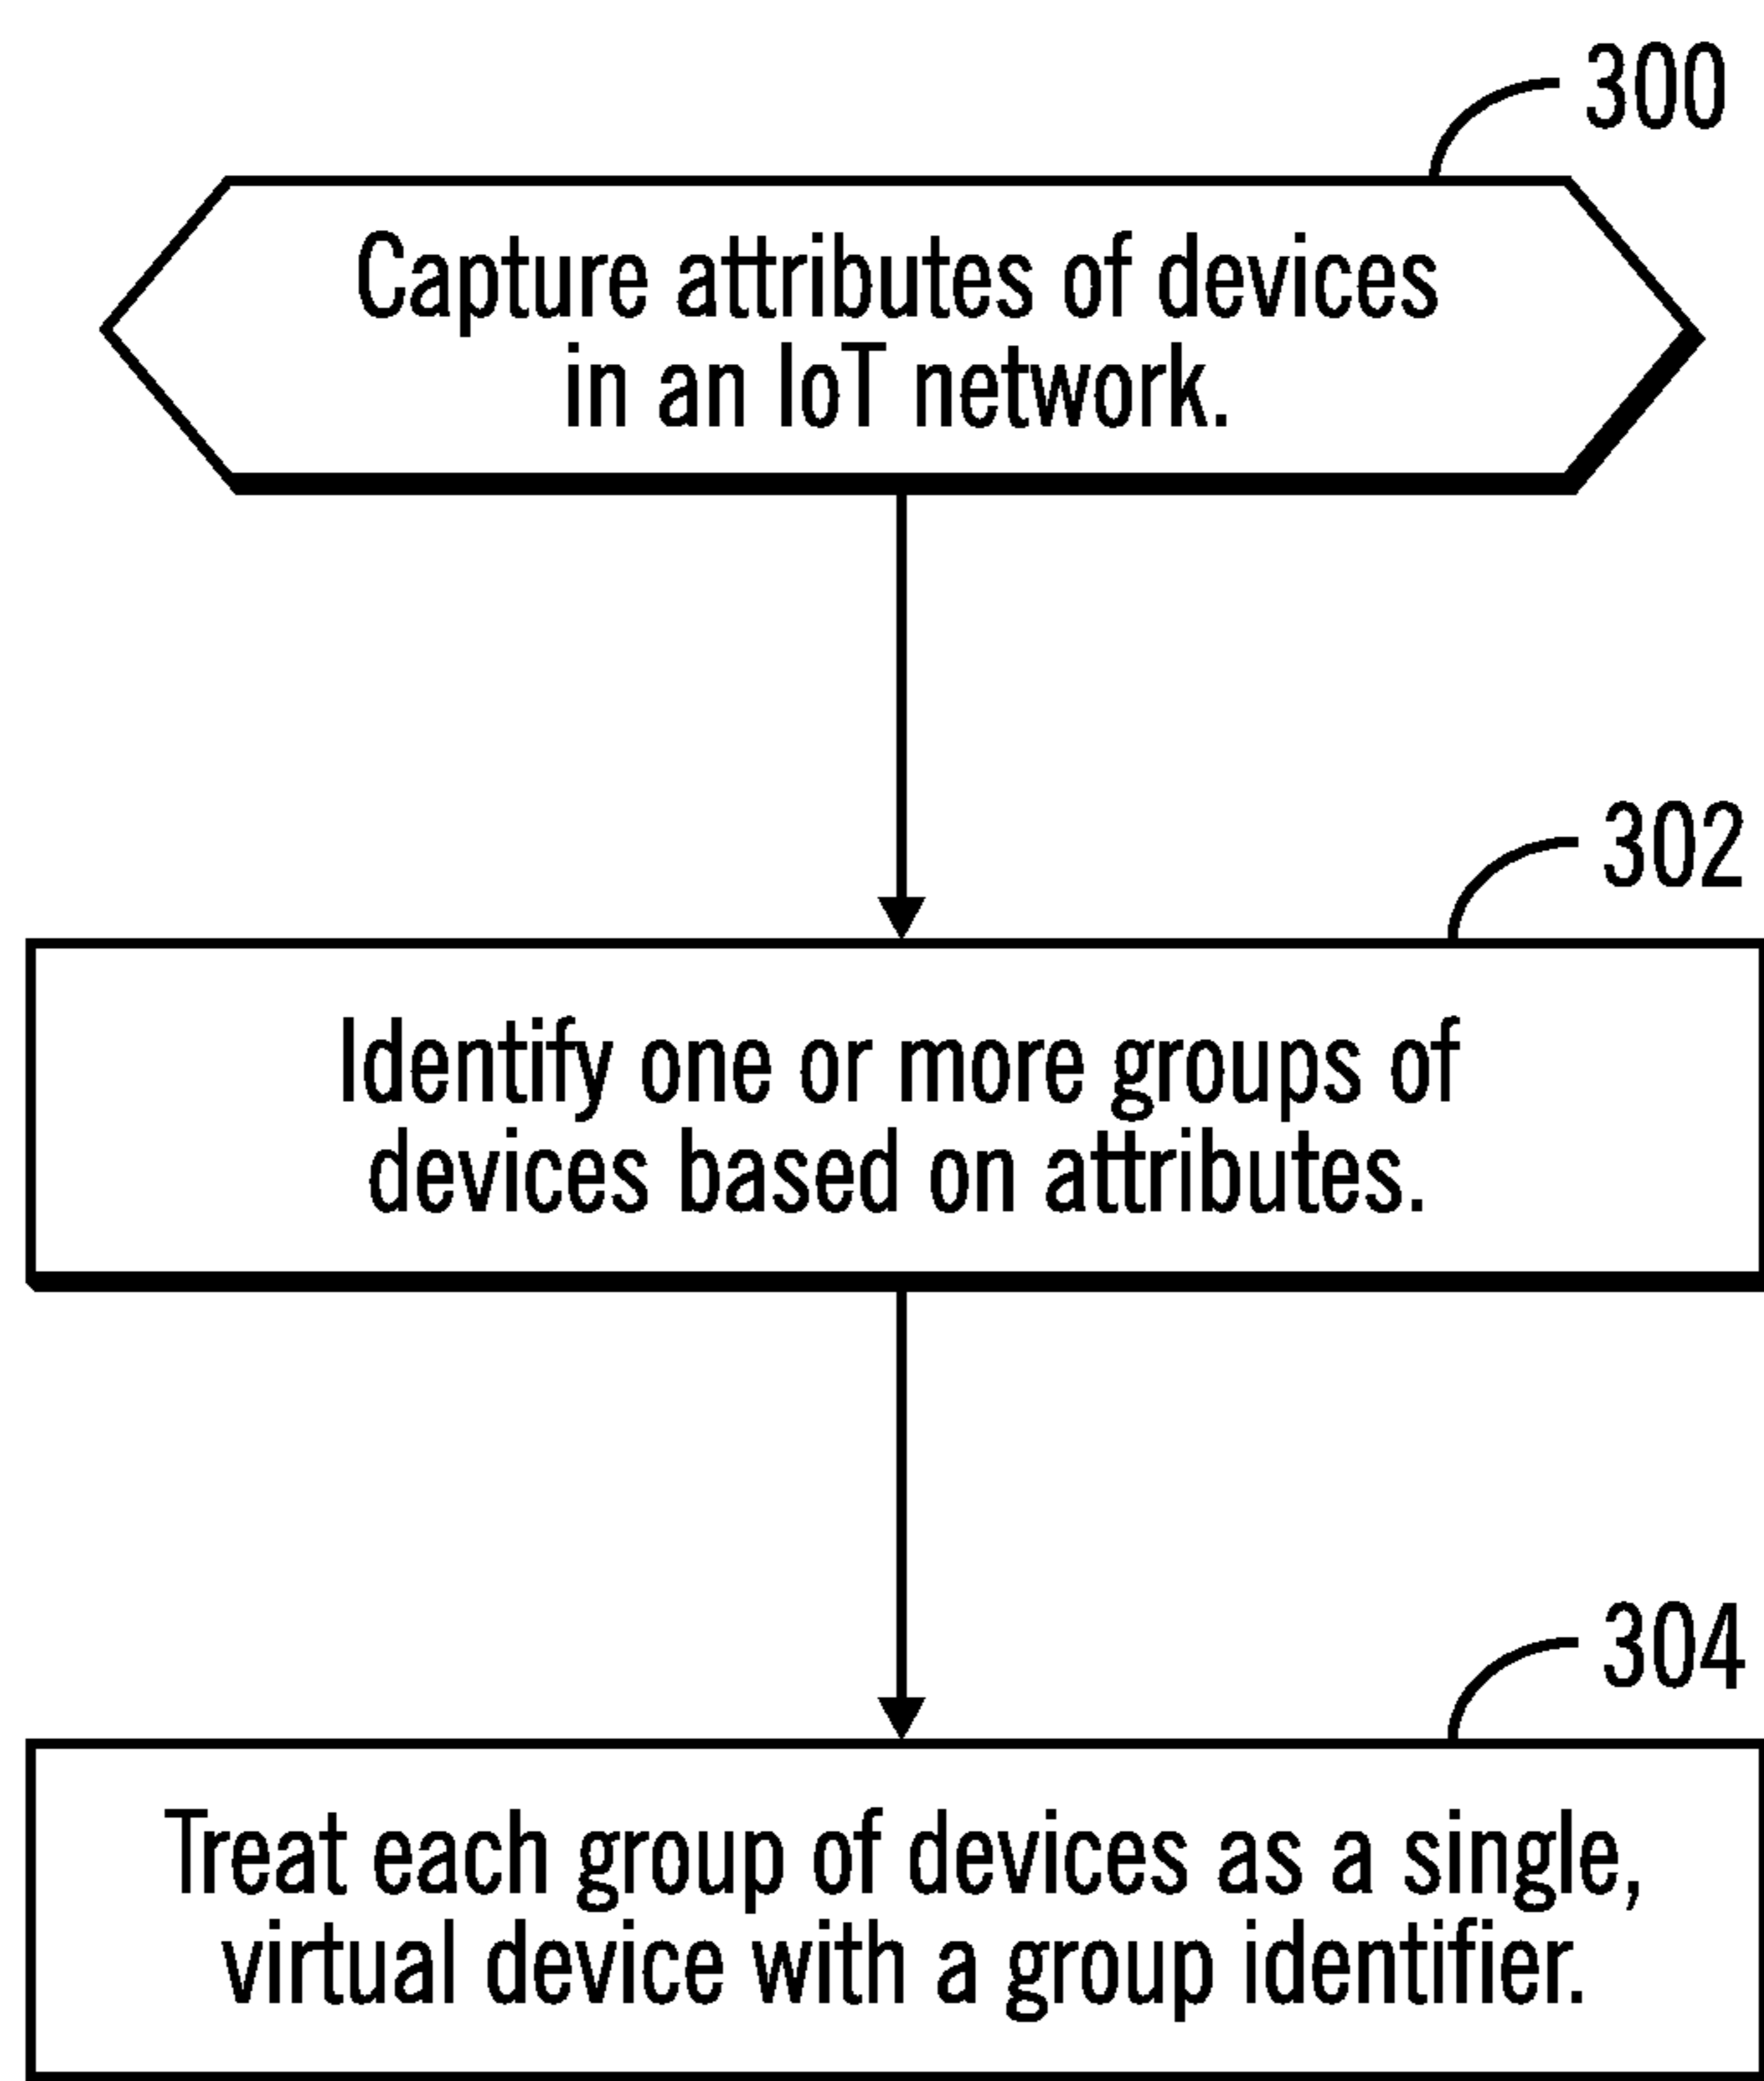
300

Capture attributes of devices in an IoT network.

302

Identify one or more groups of devices based on attributes.

304

Treat each group of devices as a single, virtual device with a group identifier.